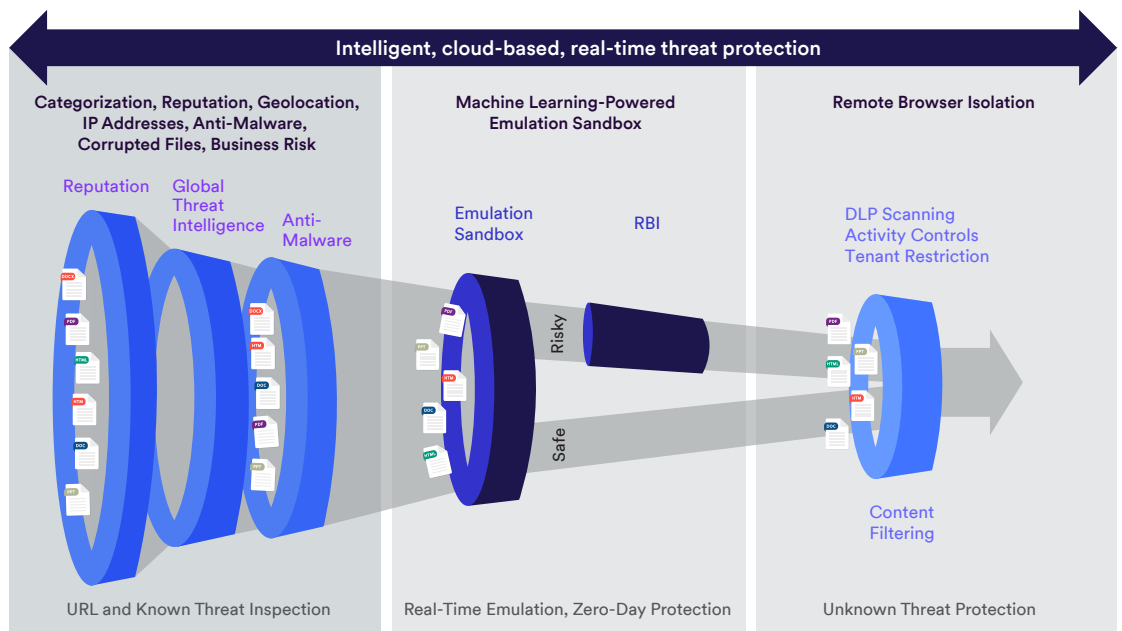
Intelligent, cloud-based, real-time threat protection

Categorization, Reputation, Geolocation, IP Addresses, Anti-Malware, Corrupted Files, Business Risk

Reputation

Global Threat Intelligence

Anti-Malware

DOCX
PDF
HTML
HTM
DOC
PPT

DOCX
HTM
DOC
PDF
PPT

URL and Known Threat Inspection

Machine Learning-Powered Emulation Sandbox

Emulation Sandbox

RBI

PDF
PPT
HTM
DOC
HTML

Risky

Safe

Real-Time Emulation, Zero-Day Protection

Remote Browser Isolation

DLP Scanning
Activity Controls
Tenant Restriction

PDF
PPT
HTML
HTM
DOC

Content Filtering

Unknown Threat Protection